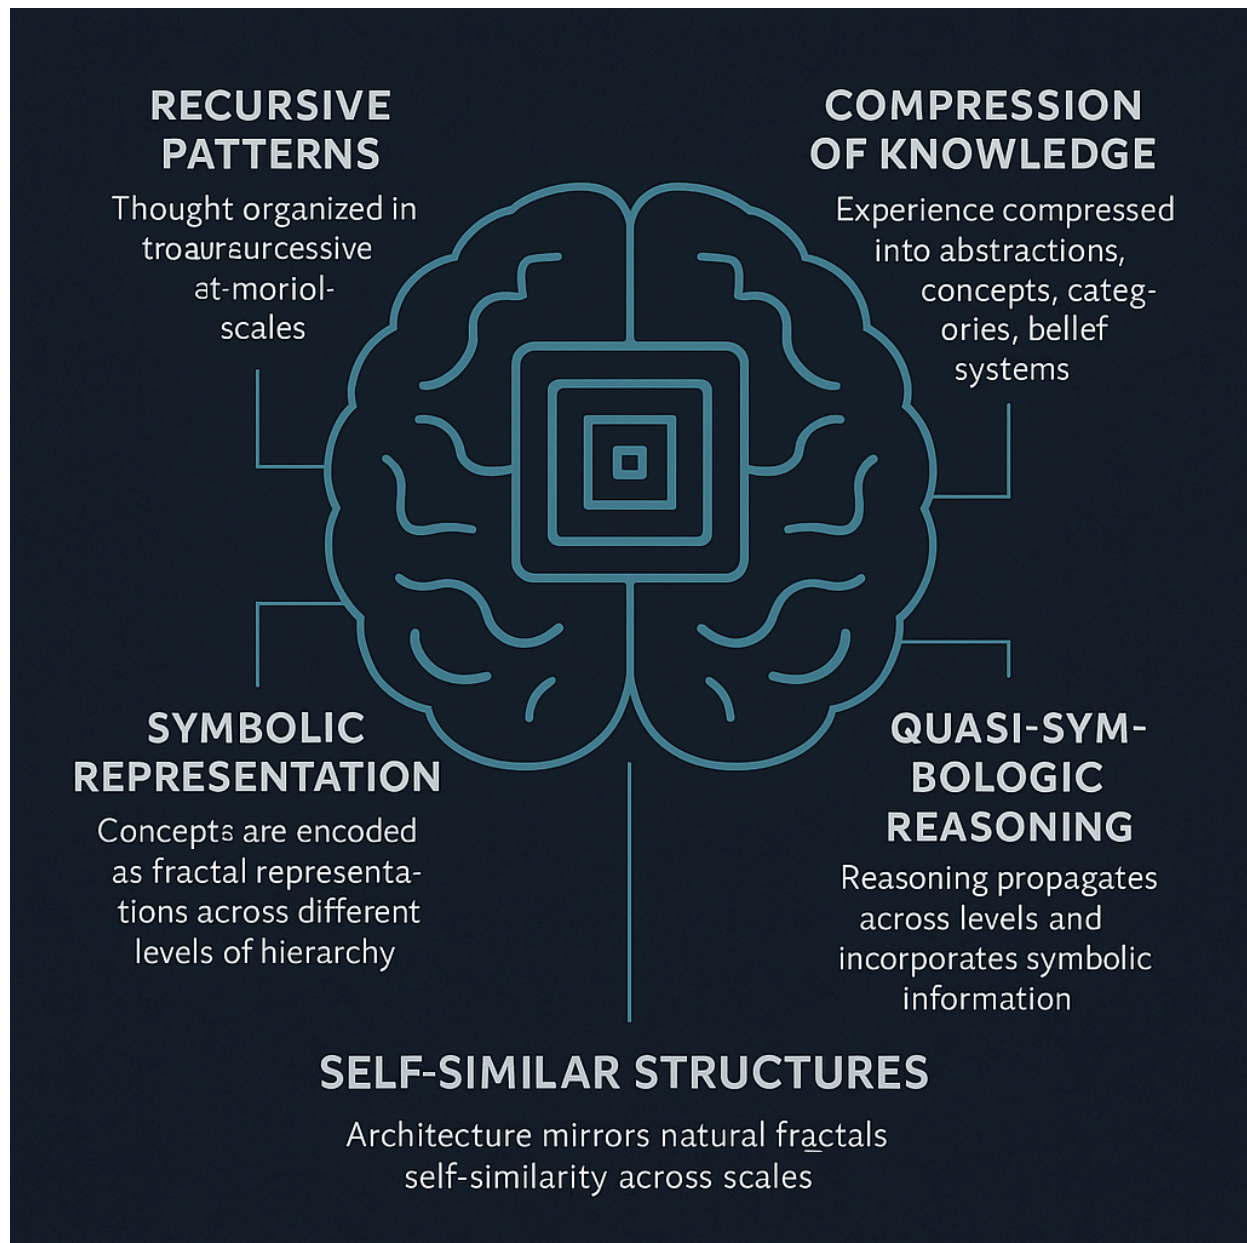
RECURSIVE PATTERNS

Thought organized in troaurѕurcessive at-moriol-scales

COMPRESSION OF KNOWLEDGE

Experience compressed into abstractions, concepts, categories, bellef systems

SYMBOLIC REPRESENTATION

Concepts are encoded as fractal representations across different levels of hierarchy

QUASI-SYMBOLOGIC REASONING

Reasoning propagates across levels and incorporates symbolic information

SELF-SIMILAR STRUCTURES

Architecture mirrors natural fractals self-similarity across scales